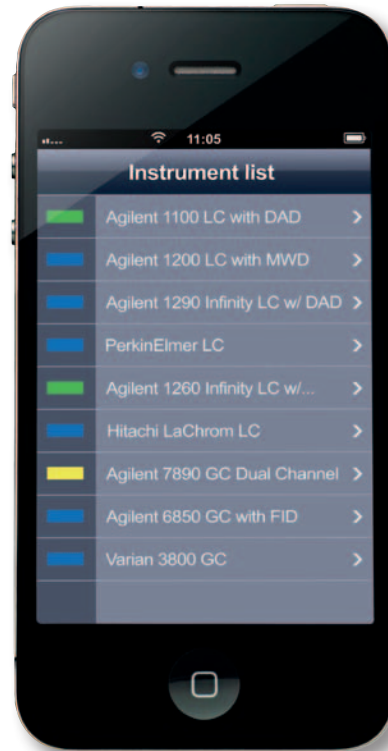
11:05

Instrument list

Agilent 1100 LC with DAD >

Agilent 1200 LC with MWD >

Agilent 1290 Infinity LC w/ DAD >

PerkinElmer LC >

Agilent 1260 Infinity LC w/... >

Hitachi LaChrom LC >

Agilent 7890 GC Dual Channel >

Agilent 6850 GC with FID >

Varian 3800 GC >